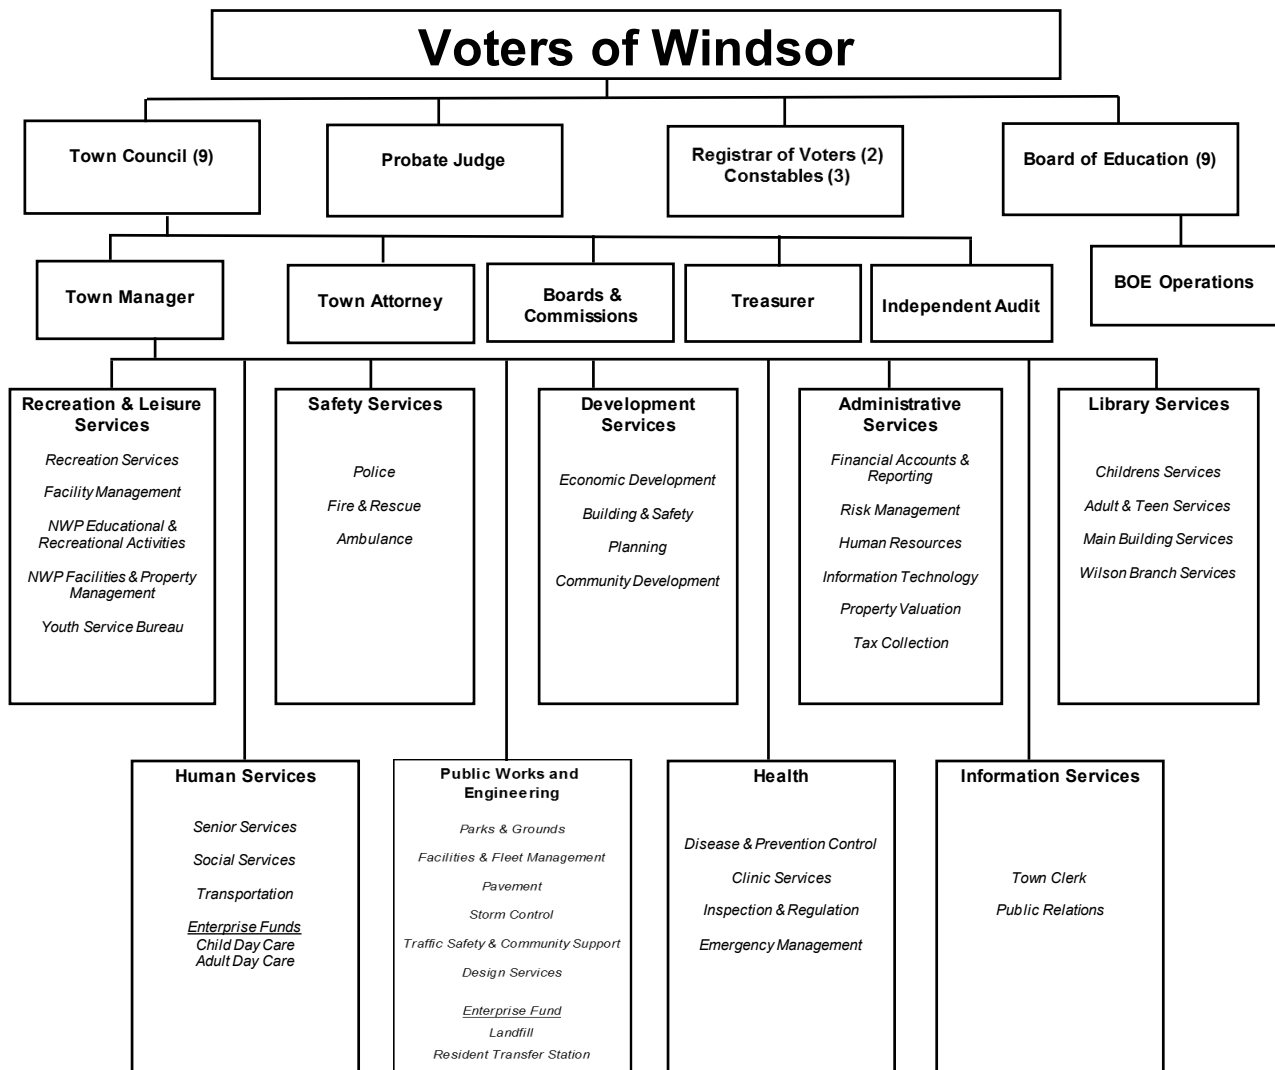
Voters of Windsor

Town Council (9)

Probate Judge

Registrar of Voters (2)
Constables (3)

Board of Education (9)

BOE Operations

Town Manager

Town Attorney

Boards & Commissions

Treasurer

Independent Audit

Recreation & Leisure Services

Recreation Services

Facility Management

NWP Educational & Recreational Activities

NWP Facilities & Property Management

Youth Service Bureau

Safety Services

Police

Fire & Rescue

Ambulance

Development Services

Economic Development

Building & Safety

Planning

Community Development

Administrative Services

Financial Accounts & Reporting

Risk Management

Human Resources

Information Technology

Property Valuation

Tax Collection

Library Services

Childrens Services

Adult & Teen Services

Main Building Services

Wilson Branch Services

Human Services

Senior Services

Social Services

Transportation

Enterprise Funds
Child Day Care
Adult Day Care

Public Works and Engineering

Parks & Grounds

Facilities & Fleet Management

Pavement

Storm Control

Traffic Safety & Community Support

Design Services

Enterprise Fund
Landfill
Resident Transfer Station

Health

Disease & Prevention Control

Clinic Services

Inspection & Regulation

Emergency Management

Information Services

Town Clerk

Public Relations